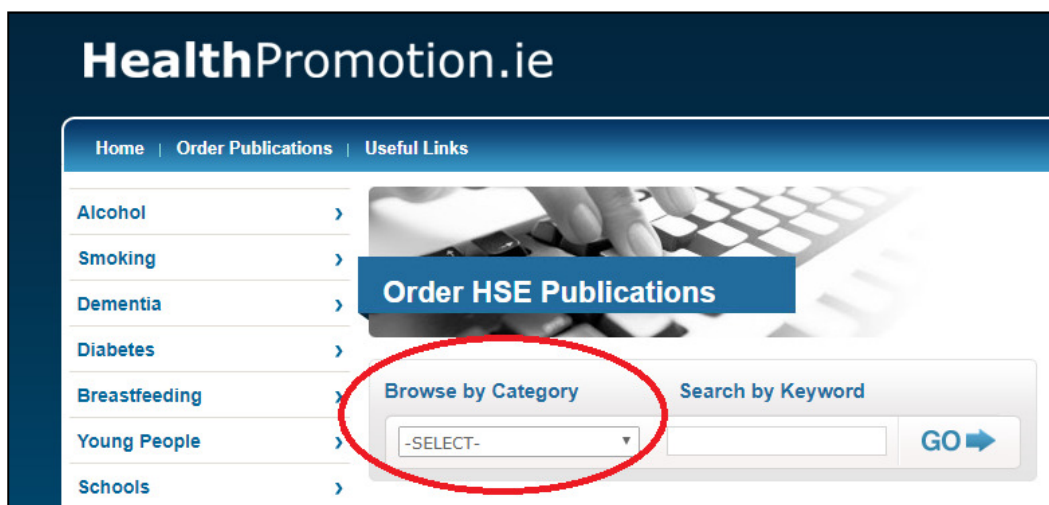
HealthPromotion.ie

Home | Order Publications | Useful Links

Alcohol ›
Smoking ›
Dementia ›
Diabetes ›
Breastfeeding ›
Young People ›
Schools ›

Order HSE Publications

Browse by Category
-SELECT-

Search by Keyword

GO